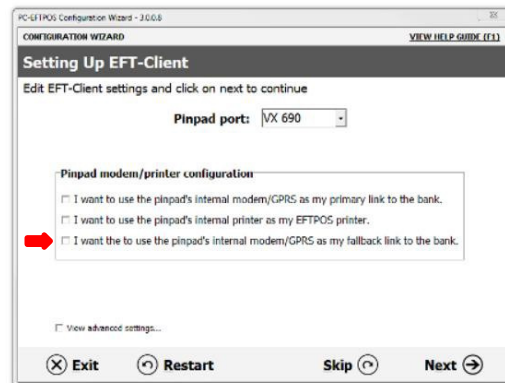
PC-EFTPOS Configuration Wizard - 3.0.0.8

CONFIGURATION WIZARD

VIEW HELP GUIDE (F1)

Setting Up EFT-Client

Edit EFT-Client settings and click on next to continue

Pinpad port: VX 690

Pinpad modem/printer configuration

I want to use the pinpad's internal modem/GPRS as my primary link to the bank.

I want to use the pinpad's internal printer as my EFTPOS printer.

I want the to use the pinpad's internal modem/GPRS as my fallback link to the bank.

View advanced settings...

Exit

Restart

Skip

Next